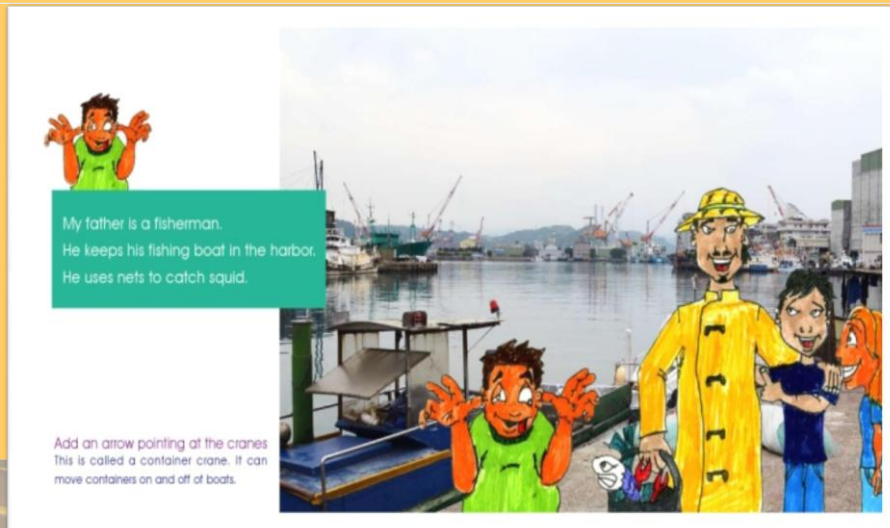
My father is a fisherman.
He keeps his fishing boat in the harbor.
He uses nets to catch squid.

Add an arrow pointing at the cranes
This is called a container crane. It can move containers on and off of boats.